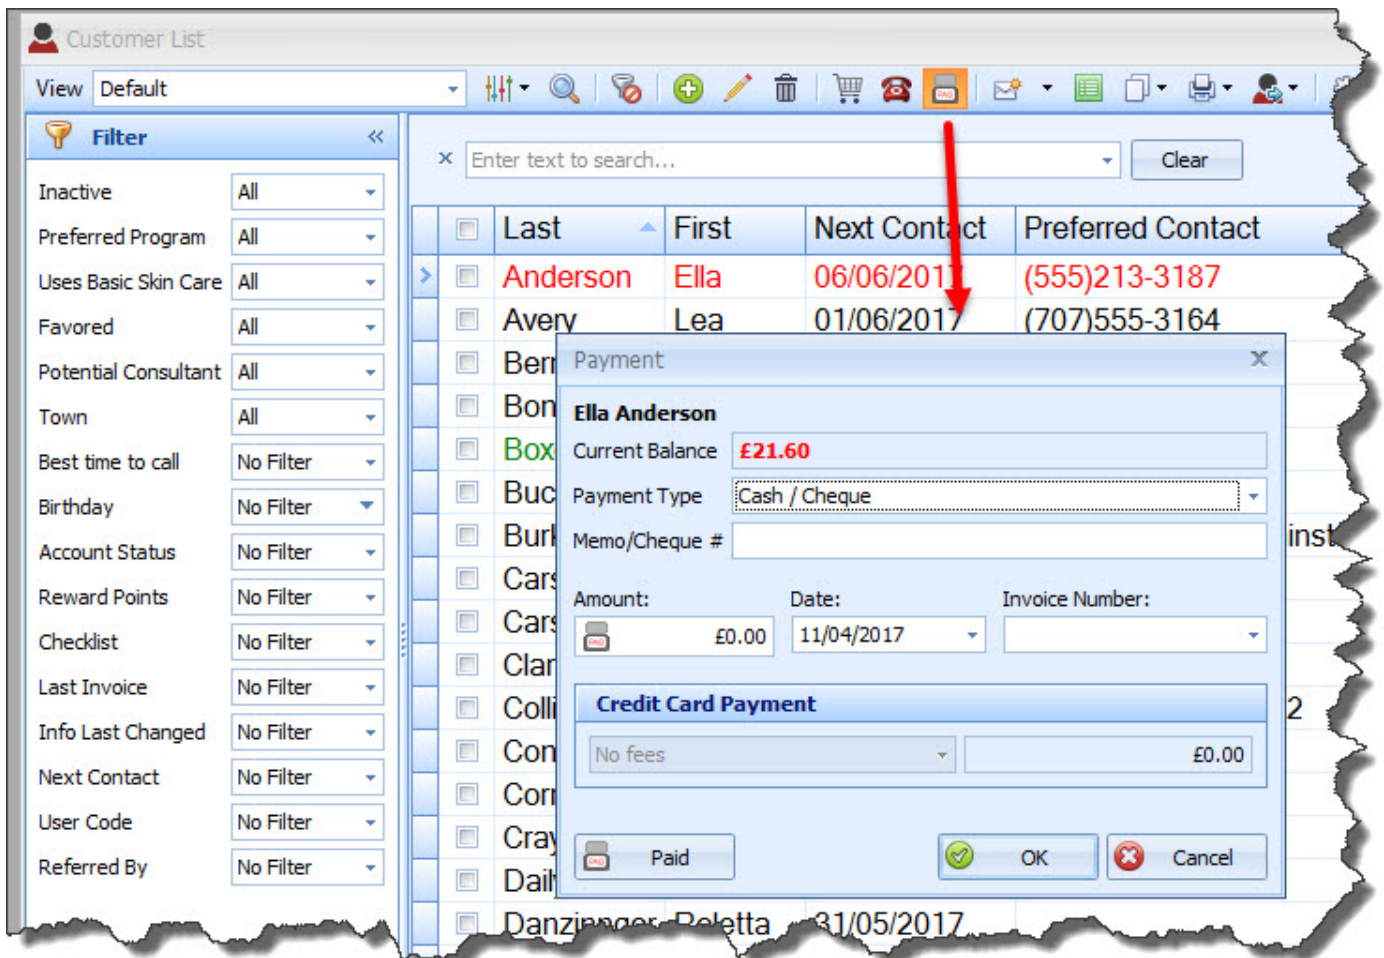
Customer List

View Default

Filter

Inactive All
Preferred Program All
Uses Basic Skin Care All
Favored All
Potential Consultant All
Town All
Best time to call No Filter
Birthday No Filter
Account Status No Filter
Reward Points No Filter
Checklist No Filter
Last Invoice No Filter
Info Last Changed No Filter
Next Contact No Filter
User Code No Filter
Referred By No Filter

× Enter text to search... Clear

| Last | First | Next Contact | Preferred Contact |
|---|---|---|---|
| Anderson | Ella | 06/06/2017 | (555)213-3187 |
| Avery | Lea | 01/06/2017 | (707)555-3164 |
| Berr | | | |
| Bon | | | |
| Box | | | |
| Buc | | | |
| Burl | | | inst |
| Cars | | | |
| Cars | | | |
| Clar | | | |
| Colli | | | 2 |
| Con | | | |
| Corr | | | |
| Cray | | | |
| Dail | | | |
| Danzinger | Roletta | 31/05/2017 | |

Payment ×

Ella Anderson
Current Balance £21.60
Payment Type Cash / Cheque
Memo/Cheque #

Amount: Date: Invoice Number:
£0.00 11/04/2017

Credit Card Payment
No fees £0.00

Paid OK Cancel